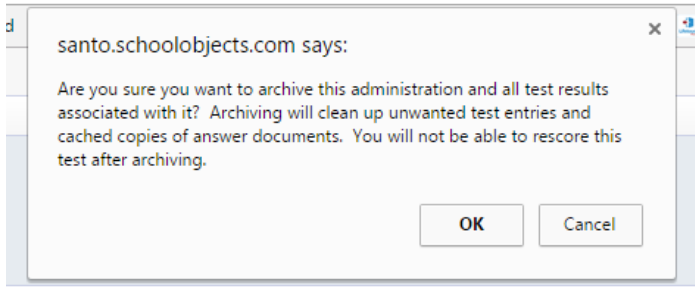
d

santo.schoolobjects.com says:

×

Are you sure you want to archive this administration and all test results associated with it? Archiving will clean up unwanted test entries and cached copies of answer documents. You will not be able to rescore this test after archiving.

OK

Cancel